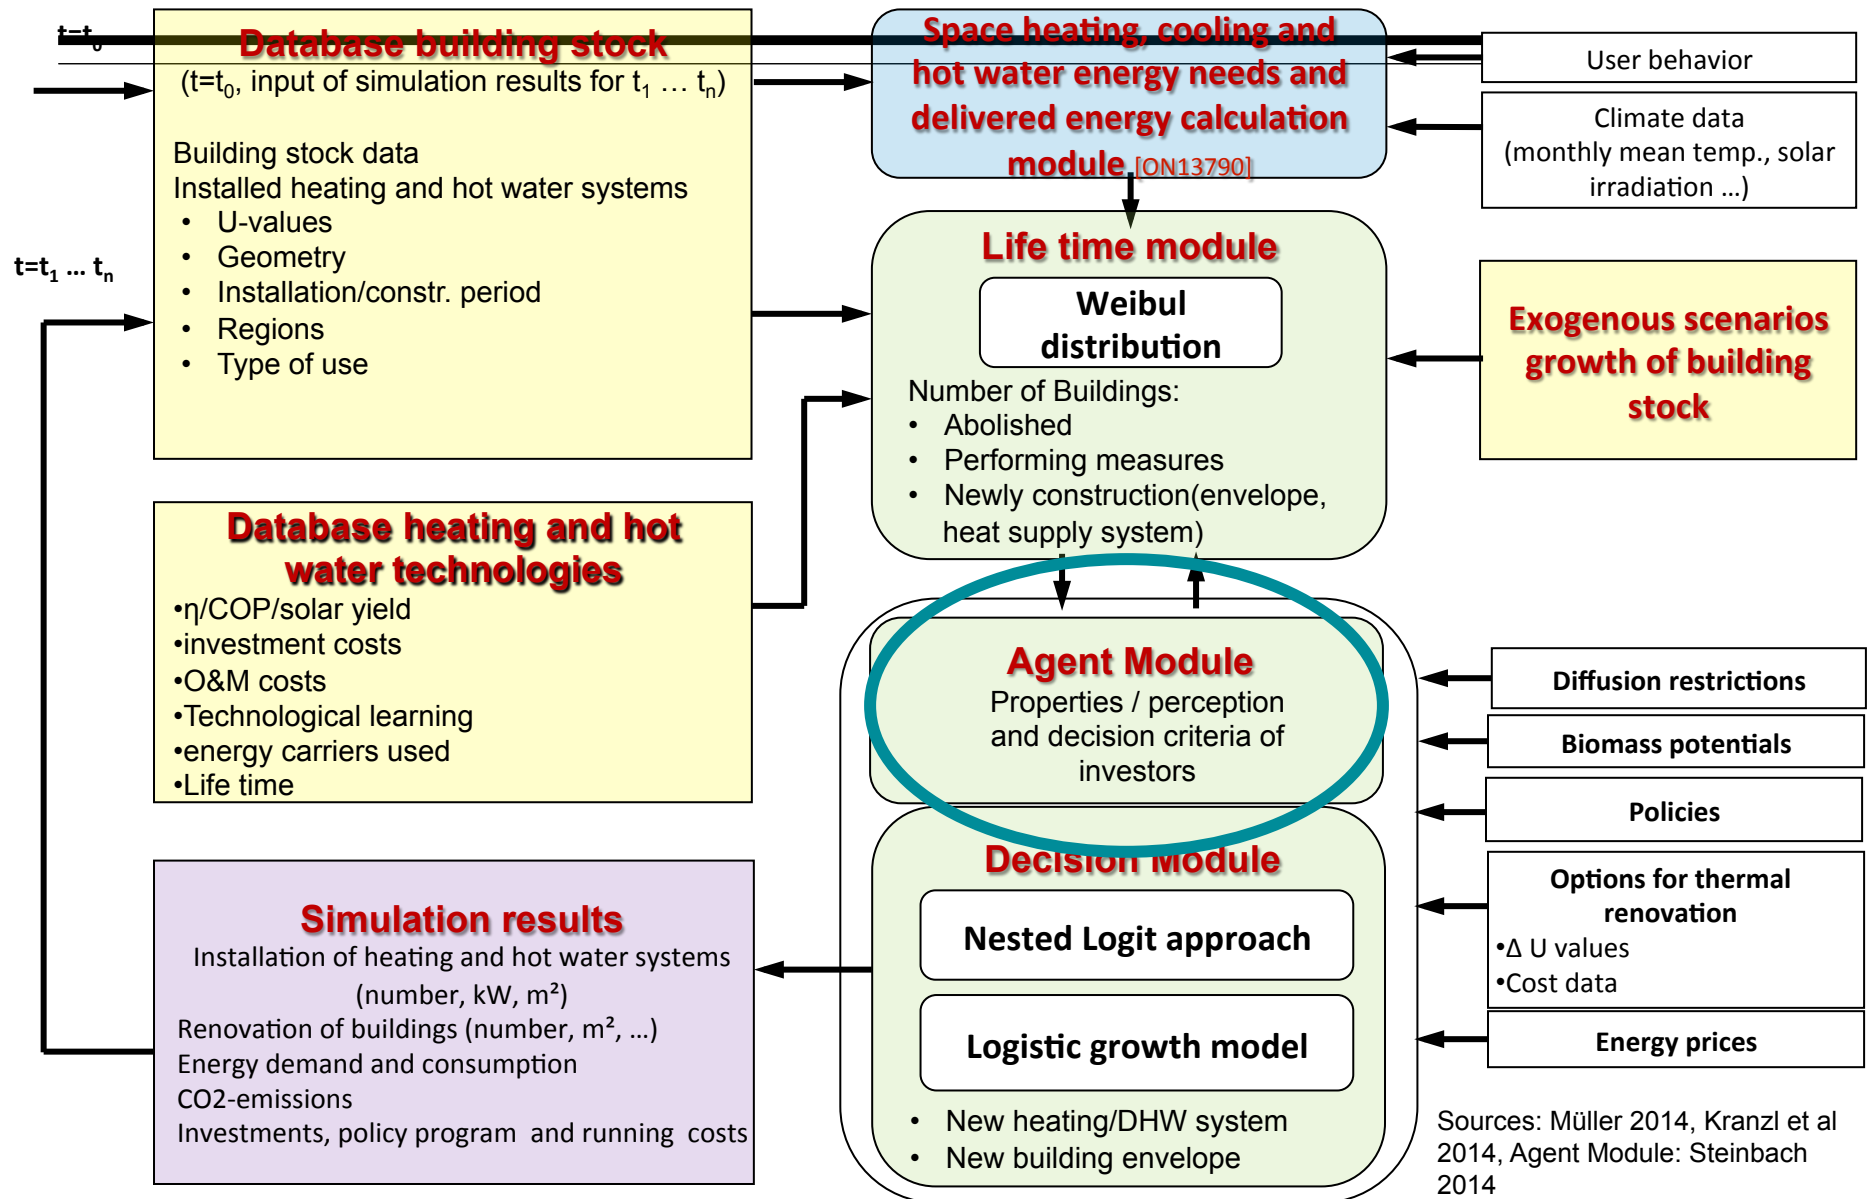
$t=t_0$

Database building stock

($t=t_0$, input of simulation results for $t_1$ … $t_n$)

Building stock data
Installed heating and hot water systems
• U-values
• Geometry
• Installation/constr. period
• Regions
• Type of use

$t=t_1$ … $t_n$

Space heating, cooling and hot water energy needs and delivered energy calculation module [ON13790]

User behavior

Climate data (monthly mean temp., solar irradiation …)

Life time module

Weibul distribution

Number of Buildings:
• Abolished
• Performing measures
• Newly construction(envelope, heat supply system)

Exogenous scenarios growth of building stock

Database heating and hot water technologies
•η/COP/solar yield
•investment costs
•O&M costs
•Technological learning
•energy carriers used
•Life time

Agent Module
Properties / perception and decision criteria of investors

Diffusion restrictions

Biomass potentials

Policies

Decision Module

Nested Logit approach

Logistic growth model

• New heating/DHW system
• New building envelope

Options for thermal renovation
•Δ U values
•Cost data

Energy prices

Simulation results
Installation of heating and hot water systems (number, kW, m²)
Renovation of buildings (number, m², …)
Energy demand and consumption
CO2-emissions
Investments, policy program and running costs

Sources: Müller 2014, Kranzl et al 2014, Agent Module: Steinbach 2014